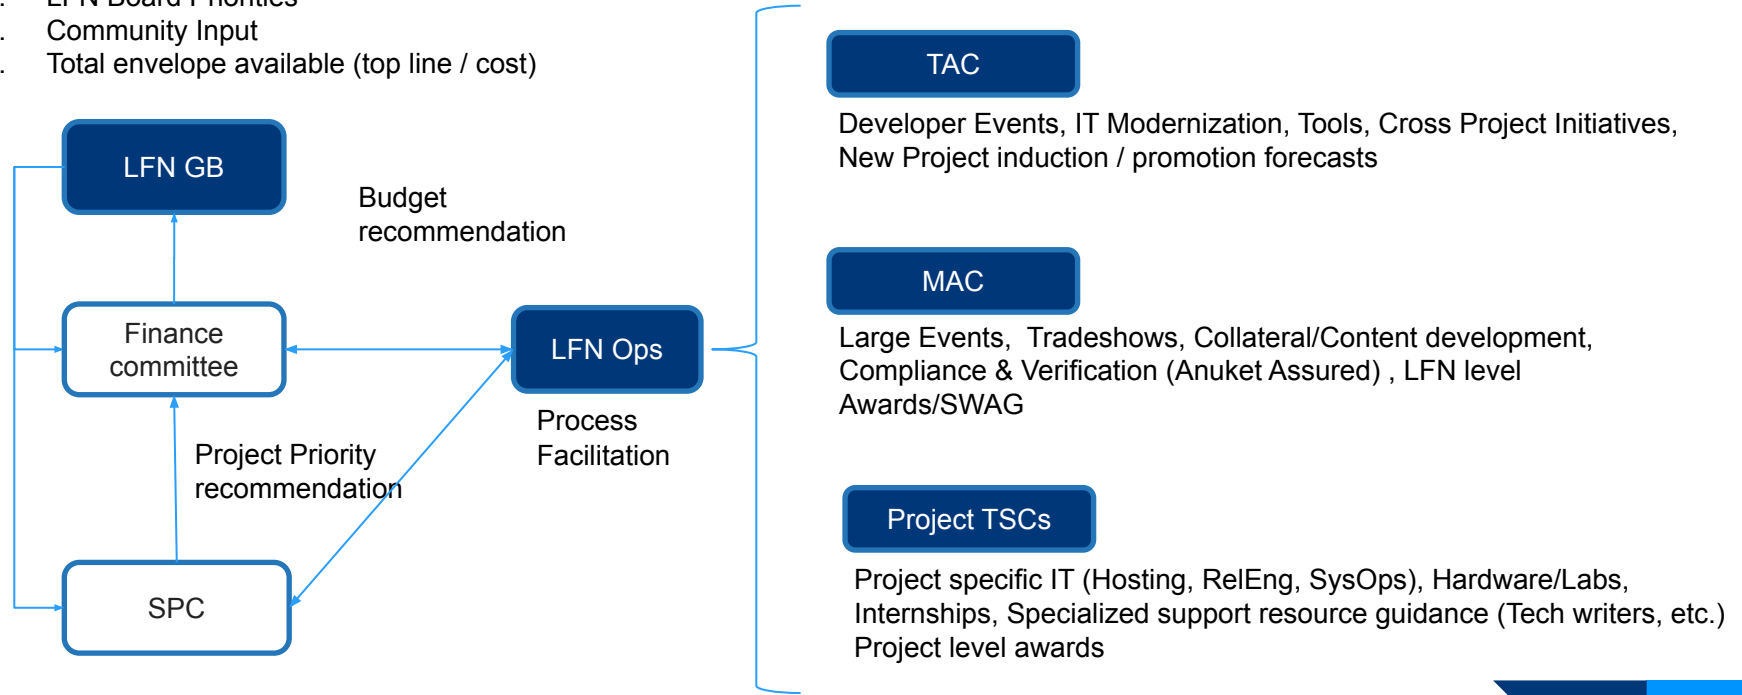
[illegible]
. Community Input
. Total envelope available (top line / cost)

LFN GB

Budget recommendation

Finance committee

LFN Ops

Process Facilitation

Project Priority recommendation

SPC

TAC

Developer Events, IT Modernization, Tools, Cross Project Initiatives, New Project induction / promotion forecasts

MAC

Large Events, Tradeshows, Collateral/Content development, Compliance & Verification (Anuket Assured) , LFN level Awards/SWAG

Project TSCs

Project specific IT (Hosting, RelEng, SysOps), Hardware/Labs, Internships, Specialized support resource guidance (Tech writers, etc.) Project level awards